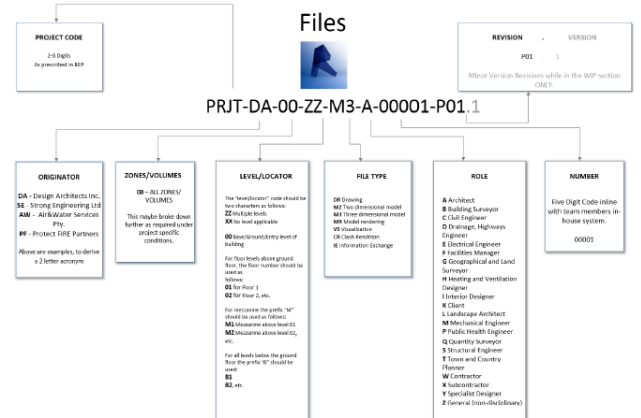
Files

PROJECT CODE

1-5 Digits
As prescribed in BEP

REVISION . VERSION

P01 . 1

Minor Version Revisions while in the WIP section ONLY.

PRJT-DA-00-ZZ-M3-A-00001-P01.1

ORIGINATOR

DA - Design Architects Inc.
SE - Strong Engineering Ltd
AW - Air&Water Services PTY.
PF - Protect FIRE Partners

Above are examples, to derive a 2 letter acronyms

ZONES/VOLUMES

00 – ALL ZONES/ VOLUMES

This maybe broke down further as required under project specific conditions.

LEVEL/LOCATOR

The "level/locator" code should be two characters as follows:
ZZ Multiple levels
XX No level applicable

00 Base/Ground/Entry level of building

For floor levels above ground floor, the floor number should be used as follows:
01 for Floor 1
02 for Floor 2, etc.

For mezzanine the prefix "M" should be used as follows:
M1 Mezzanine above level 01
M2 Mezzanine above level 02, etc.

For all levels below the ground floor the prefix "B" should be used:
B1
B2, etc.

FILE TYPE

DR Drawing
M2 Two dimensional model
M3 Three dimensional model
MR Model rendering
VS Visualization
CR Clash Rendition
IE Information Exchange

ROLE

A Architect
B Building Surveyor
C Civil Engineer
D Drainage, Highways Engineer
E Electrical Engineer
F Facilities Manager
G Geographical and Land Surveyor
H Heating and Ventilation Designer
I Interior Designer
K Client
L Landscape Architect
M Mechanical Engineer
P Public Health Engineer
Q Quantity Surveyor
S Structural Engineer
T Town and Country Planner
W Contractor
X Subcontractor
Y Specialist Designer
Z General (non-disciplinary)

NUMBER

Five Digit Code inline with team members in-house system.

00001